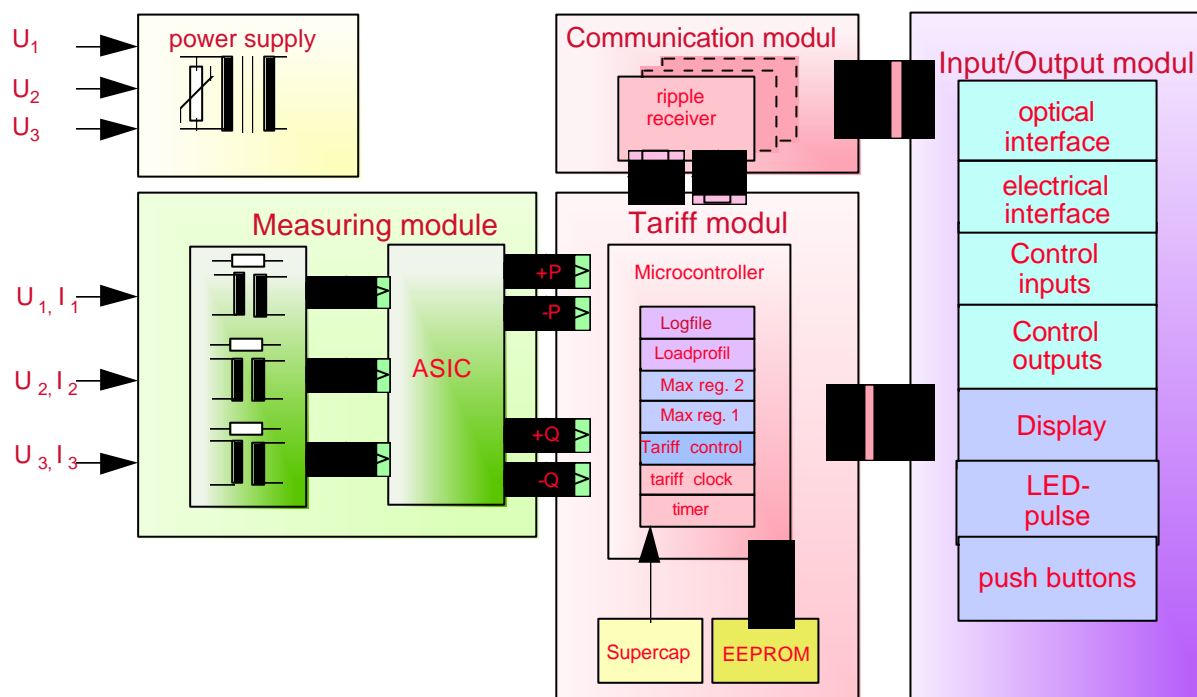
$U_1$
$U_2$
$U_3$

power supply

Communication modul

ripple receiver

Input/Output modul

optical interface

electrical interface

Control inputs

Control outputs

Display

LED-pulse

push buttons

Measuring module

$U_1, I_1$
$U_2, I_2$
$U_3, I_3$

ASIC

+P
-P
+Q
-Q

Tariff modul

Microcontroller

Logfile
Loadprofil
Max reg. 2
Max reg. 1
Tariff control
tariff clock
timer

Supercap

EEPROM